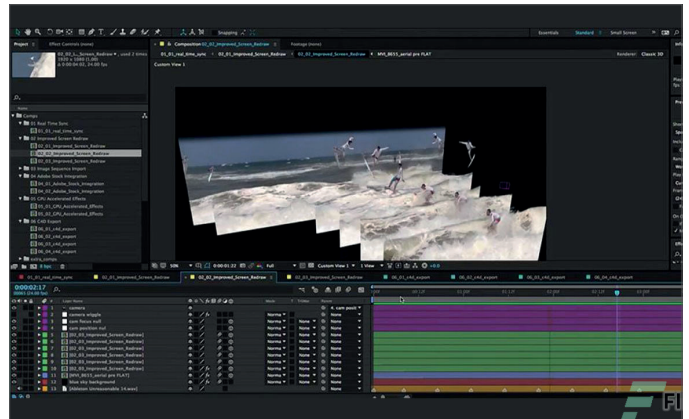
Snapping
Essentials Standard Small Screen
Project Effect Controls (none)
Composition 02_02_Improved_Screen_Redraw Footage (none)
01_01_real_time_sync 02_01_Improved_Screen_Redraw 02_02_Improved_Screen_Redraw MVI_8655_aerial pro FLAT
Renderer: Classic 3D
Custom View 1
1920 x 1080 (1.00)
Comps
01 Real Time Sync
01_01_real_time_sync
02 Improved Screen Redraw
02_01_Improved_Screen_Redraw
02_02_Improved_Screen_Redraw
02_03_Improved_Screen_Redraw
02_04_Improved_Screen_Redraw
03 Image Sequence Import
04 Adobe Stock Integration
05_01_Adobe_Stock_Integration
05_02_Adobe_Stock_Integration
05 GPU Accelerated Effects
06_01_GPU_Accelerated_Effects
06_02_GPU_Accelerated_Effects
06 CAD Export
06_01_cad_export
06_02_cad_export
06_03_cad_export
06_04_cad_export
audio_comps
50% Full Custom View 1 1 View +0.0
0:00:01:22
01_01_real_time_sync 02_01_Improved_Screen_Redraw 02_02_Improved_Screen_Redraw 02_03_Improved_Screen_Redraw 06_01_cad_export 06_02_cad_export 06_03_cad_export 06_04_cad_export
0;00;02;17
Layer Name Mode T TrkMat Parent
1 camera
2 camera wiggle
3 cam focus null
4 cam position null
5 [02_01_Improved_Screen_Redraw]
6 [02_02_Improved_Screen_Redraw]
7 [02_03_Improved_Screen_Redraw]
8 [02_04_Improved_Screen_Redraw]
9 [02_05_Improved_Screen_Redraw]
10 [MVI_8655_aerial pro FLAT]
11 blue sky background
12 [Ableton Unresponsible 14.wav]
Normal None
4. cam posit
FI